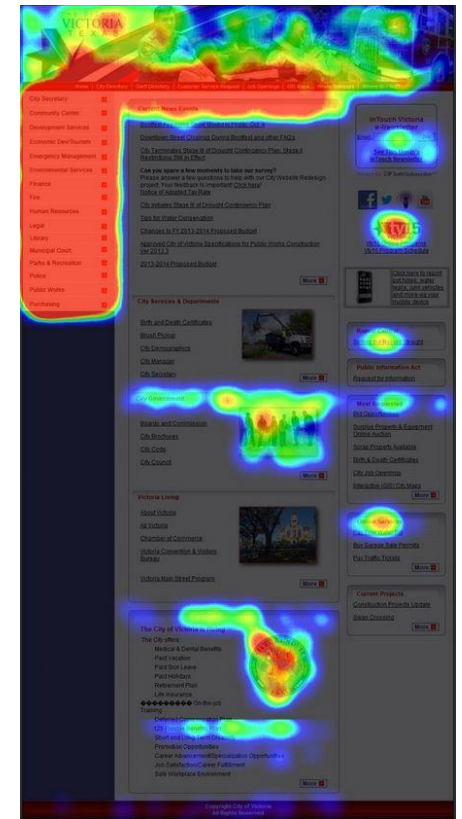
VICTORIA
TEXAS

City Secretary
Community Center
Development Services
Economic Dev/Tourism
Emergency Management
Environmental Services
Finance
Fire
Human Resources
Legal
Library
Municipal Court
Parks & Recreation
Police
Public Works
Purchasing

Current News Events

Downtown Street Closures During Bootfest and other FAQs

City Terminates Stage II of Drought Contingency Plan; Stage I Restrictions Still in Effect

Can you spare a few moments to take our survey?
Please answer a few questions to help with our City Website Redesign project. Your feedback is important! Click here!
Notice of Adopted Tax Rate

City Initiates Stage III of Drought Contingency Plan

Tips for Water Conservation

Changes to FY 2013-2014 Proposed Budget

Approved City of Victoria Specifications for Public Works Construction Ver 2013.2

2013-2014 Proposed Budget

More

City Services & Departments

Birth and Death Certificates

Smart Points

City Demographics

City Manager

City Secretary

More

City Government

Boards and Commission

City Brochures

City Code

City Council

More

Victoria Living

About Victoria

At Victoria

Chamber of Commerce

Victoria Convention & Visitors Bureau

Victoria Main Street Program

More

The City of Victoria is Hiring

The City offers:
Medical & Dental Benefits
Paid Vacation
Paid Sick Leave
Paid Holidays
Retirement Plan
Life Insurance
◆◆◆◆◆◆◆ On-the-job Training
Deferred Compensation Plan
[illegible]
Short and Long Term Disability
Promotion Opportunities
Career Advancement/Specialization Opportunities
Job Satisfaction/Career Fulfillment
Safe Workplace Environment

More

InTouch Victoria
e-newsletter
Email
See Our Current InTouch Newsletter

TV15
TV15 Program Schedule

Click here to report pot holes, water leaks, junk vehicles and more via your mobile device

Public Information Act
Request for Information

Most Requested
Bid Opportunities
Surplus Property & Equipment Online Auction
Social Projects Available
Birth & Death Certificates
City Job Openings
Interactive (GIS) City Maps

More

Online Services
Buy Garage Sale Permits
Pay Traffic Tickets

More

Current Projects
Construction Projects Update
Street Crossing

More

Copyright City of Victoria
All Rights Reserved